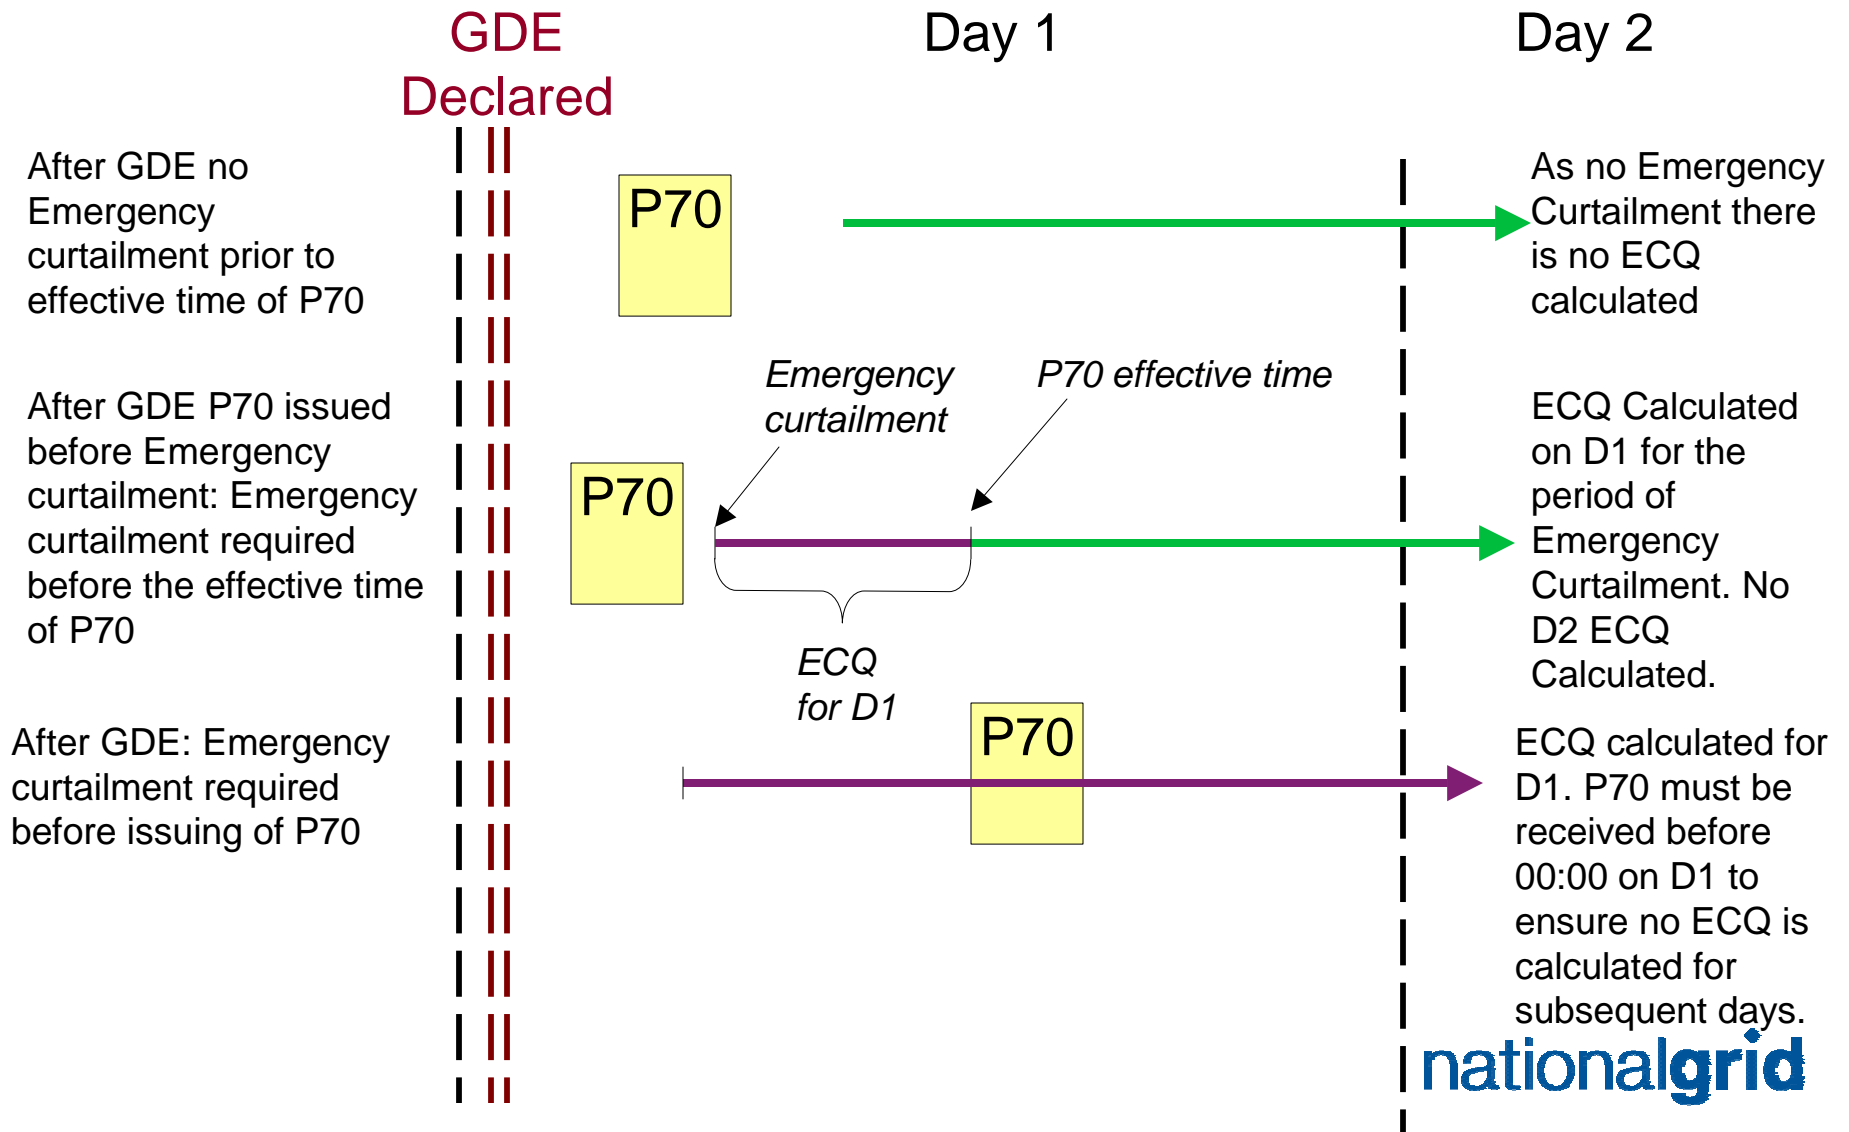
GDE Declared

Day 1

Day 2

After GDE no Emergency curtailment prior to effective time of P70

P70

As no Emergency Curtailment there is no ECQ calculated

Emergency curtailment

P70 effective time

After GDE P70 issued before Emergency curtailment: Emergency curtailment required before the effective time of P70

P70

ECQ for D1

ECQ Calculated on D1 for the period of Emergency Curtailment. No D2 ECQ Calculated.

After GDE: Emergency curtailment required before issuing of P70

P70

ECQ calculated for D1. P70 must be received before 00:00 on D1 to ensure no ECQ is calculated for subsequent days.

nationalgrid